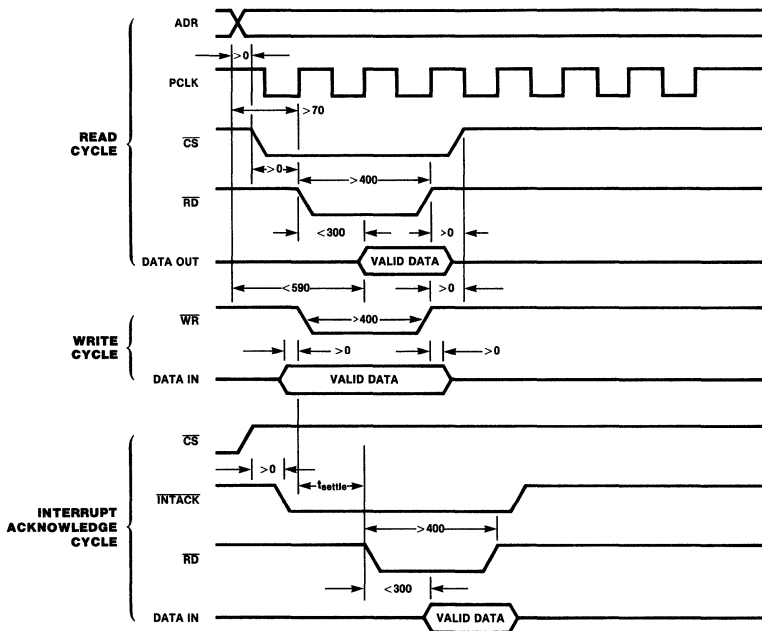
ADR

>0

PCLK

>70

READ CYCLE

$\overline{CS}$

>0

>400

$\overline{RD}$

<300

>0

DATA OUT

VALID DATA

<590

>0

$\overline{WR}$

>400

WRITE CYCLE

>0

>0

DATA IN

VALID DATA

$\overline{CS}$

>0

$t_{settle}$

$\overline{INTACK}$

INTERRUPT ACKNOWLEDGE CYCLE

>400

$\overline{RD}$

<300

DATA IN

VALID DATA